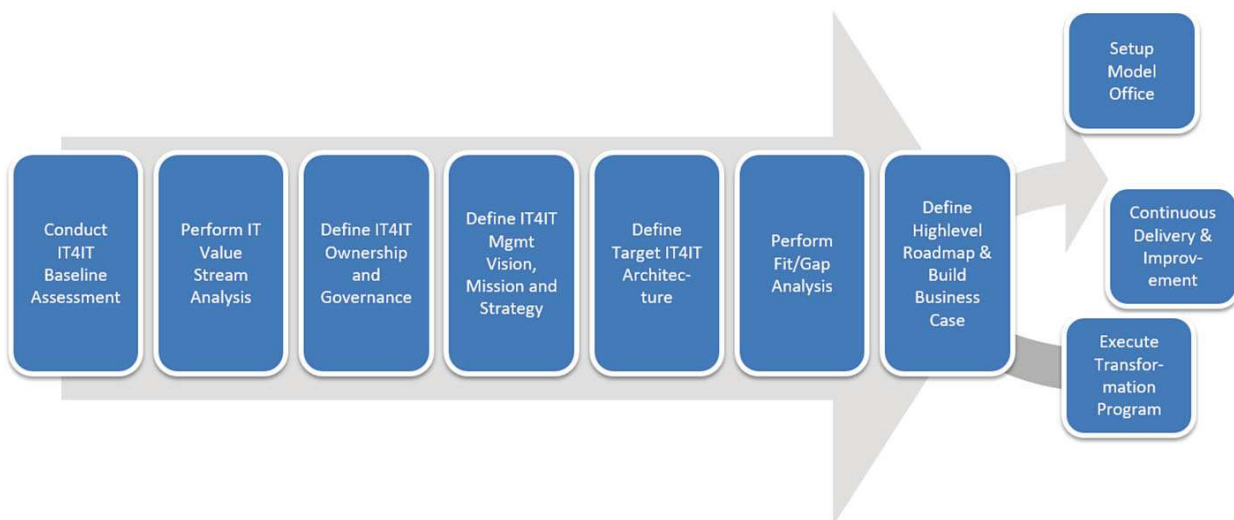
Conduct IT4IT Baseline Assessment

Perform IT Value Stream Analysis

Define IT4IT Ownership and Governance

Define IT4IT Mgmt Vision, Mission and Strategy

Define Target IT4IT Architecture

Perform Fit/Gap Analysis

Define Highlevel Roadmap & Build Business Case

Setup Model Office

Continuous Delivery & Improvement

Execute Transformation Program